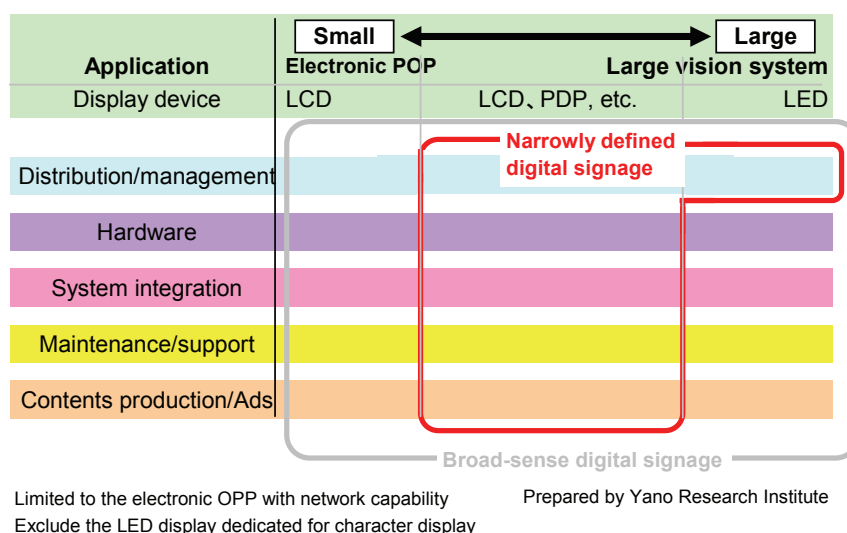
| Application | Small ↔ Large<br>Electronic POP　　　　Large vision system |
|---|---|
| Display device | LCD　　　LCD、PDP, etc.　　　LED |

Narrowly defined digital signage

Distribution/management

Hardware

System integration

Maintenance/support

Contents production/Ads

Broad-sense digital signage

Limited to the electronic OPP with network capability
Exclude the LED display dedicated for character display

Prepared by Yano Research Institute